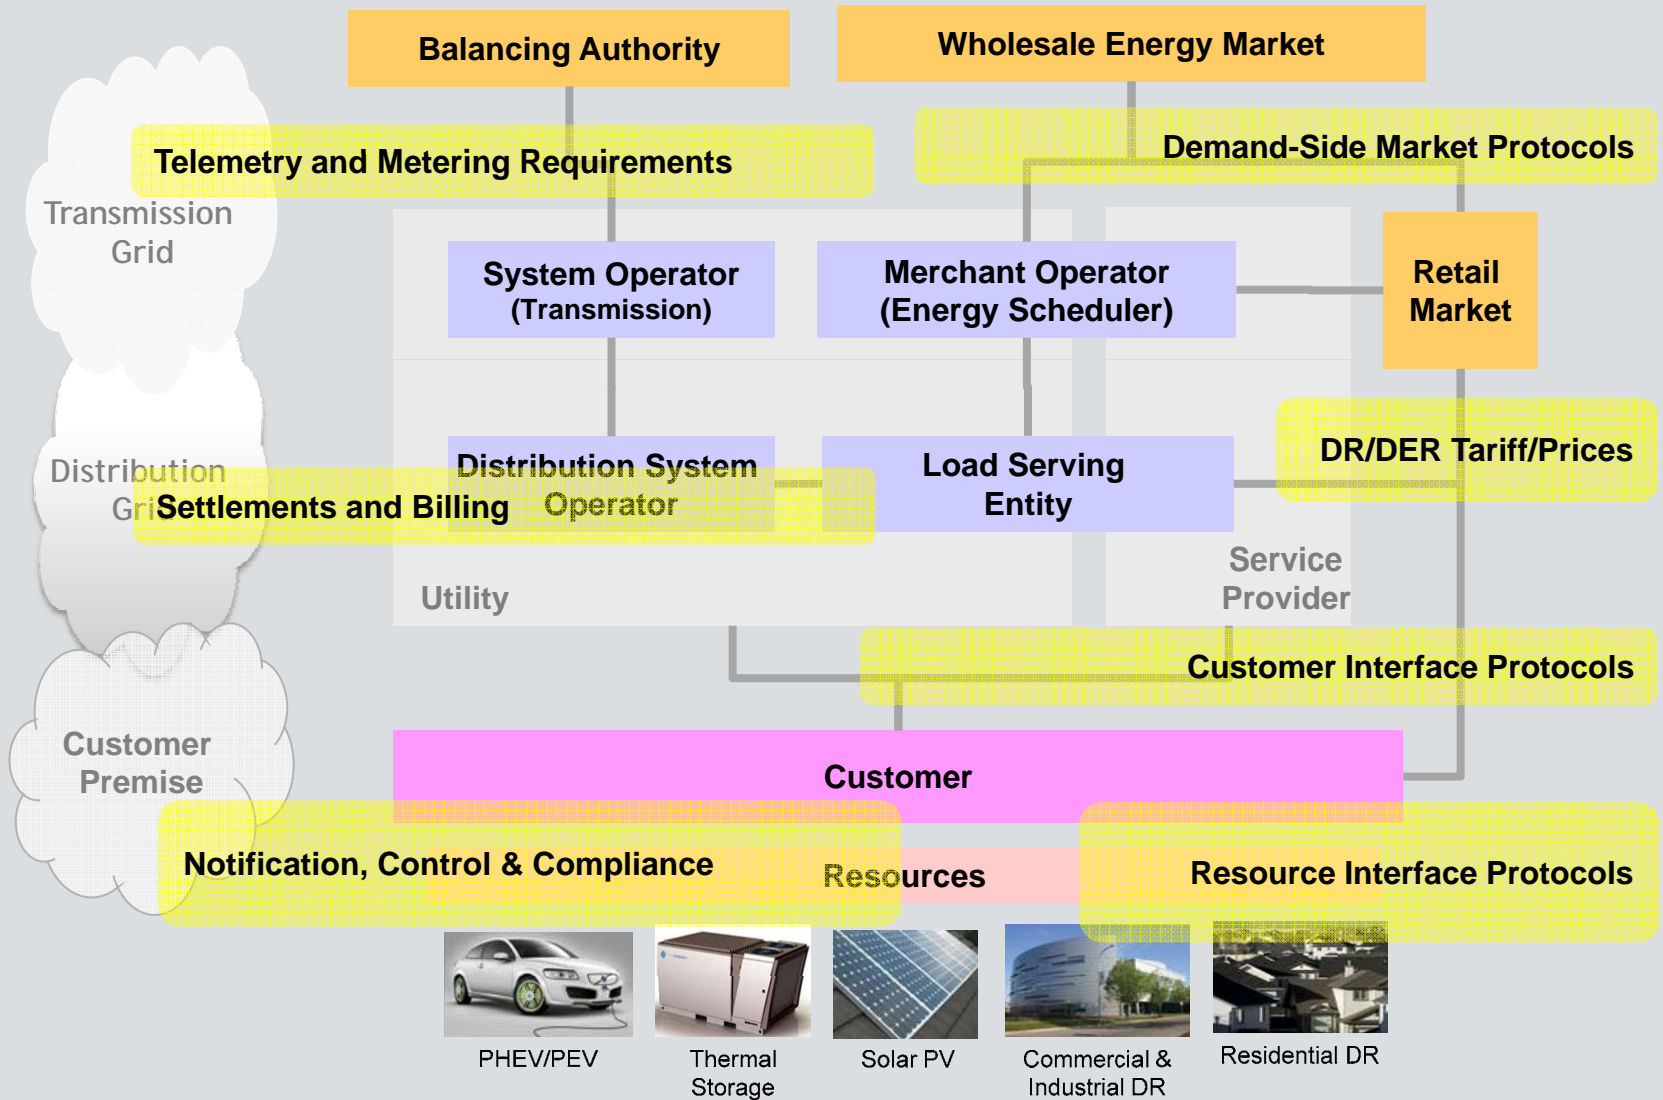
Balancing Authority

Wholesale Energy Market

Telemetry and Metering Requirements

Demand-Side Market Protocols

Transmission Grid

System Operator (Transmission)

Merchant Operator (Energy Scheduler)

Retail Market

DR/DER Tariff/Prices

Distribution Grid

Distribution System Operator

Settlements and Billing

Load Serving Entity

Service Provider

Utility

Customer Interface Protocols

Customer Premise

Customer

Notification, Control & Compliance

Resources

Resource Interface Protocols

PHEV/PEV

Thermal Storage

Solar PV

Commercial & Industrial DR

Residential DR